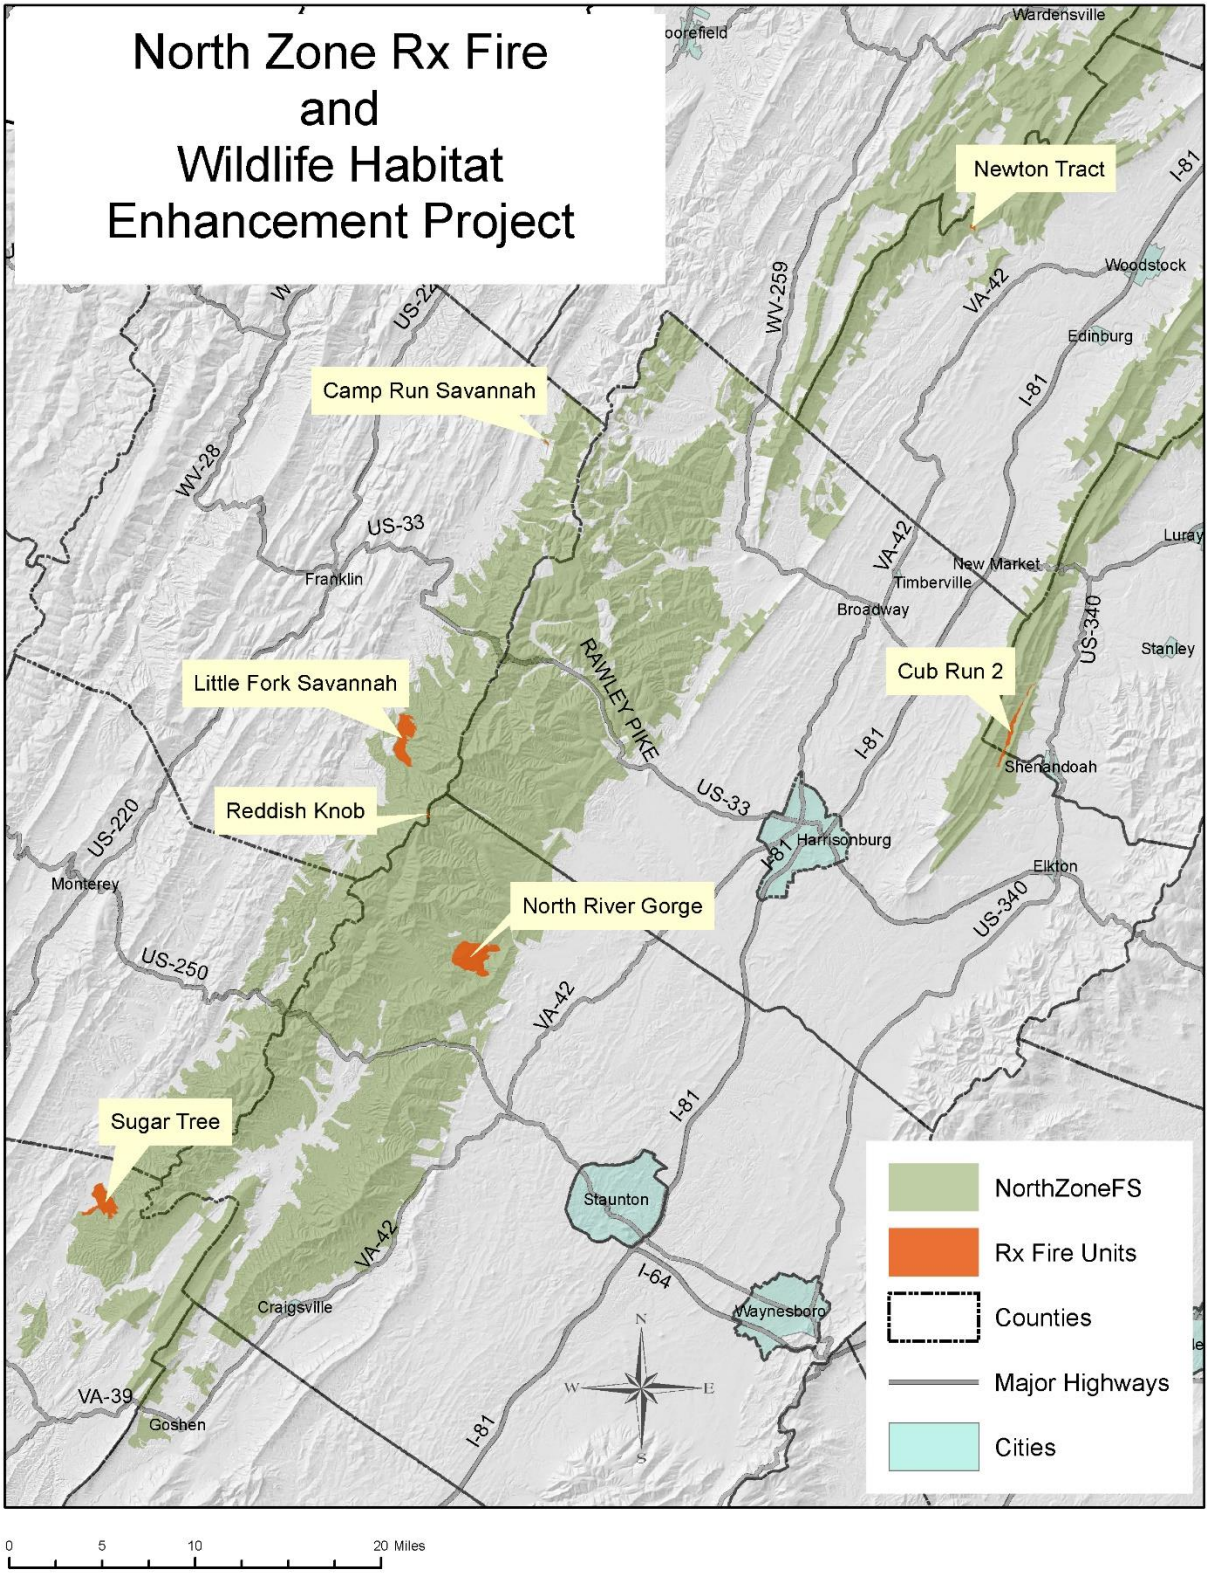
North Zone Rx Fire
and
Wildlife Habitat
Enhancement Project

oorefield
Wardensville
Newton Tract
I-81
Woodstock
VA-42
WV-259
Edinburg
I-81
US-22
W
Camp Run Savannah
WV-28
US-33
Franklin
VA-42
Luray
New Market
Timberville
Broadway
US-340
Stanley
RAWLEY PIKE
Little Fork Savannah
Cub Run 2
I-81
Shenandoah
US-33
Reddish Knob
US-220
Harrisonburg
I-81
Elkton
Monterey
North River Gorge
US-340
US-250
VA-42
I-81
Sugar Tree
Staunton
VA-42
I-64
Craigsville
Waynesboro
N
W
E
S
VA-39
Goshen
I-81

NorthZoneFS
Rx Fire Units
Counties
Major Highways
Cities

0 5 10 20 Miles